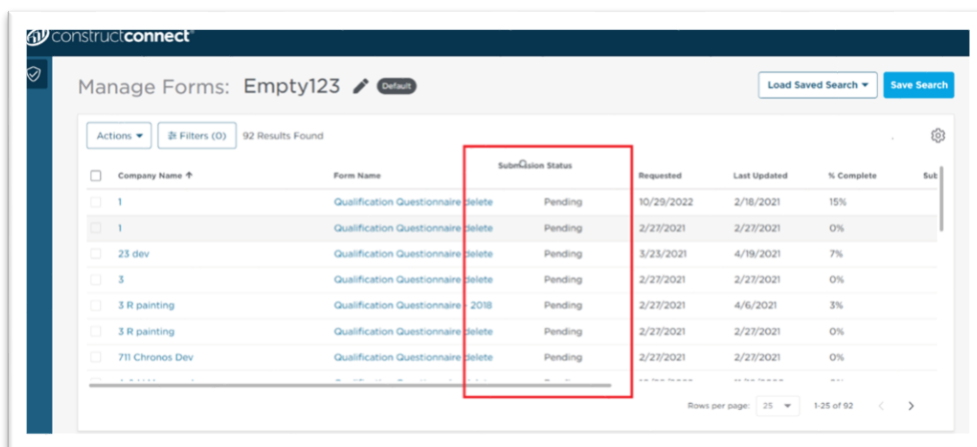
constructconnect

Manage Forms: Empty123 Default

Load Saved Search ▾ Save Search

Actions ▾ Filters (0) 92 Results Found

| | Company Name ↑ | Form Name | Submission Status | Requested | Last Updated | % Complete | Sub |
|---|---|---|---|---|---|---|---|
| | 1 | Qualification Questionnaire delete | Pending | 10/29/2022 | 2/18/2021 | 15% | |
| | 1 | Qualification Questionnaire delete | Pending | 2/27/2021 | 2/27/2021 | 0% | |
| | 23 dev | Qualification Questionnaire delete | Pending | 3/23/2021 | 4/19/2021 | 7% | |
| | 3 | Qualification Questionnaire delete | Pending | 2/27/2021 | 2/27/2021 | 0% | |
| | 3 R painting | Qualification Questionnaire - 2018 | Pending | 2/27/2021 | 4/6/2021 | 3% | |
| | 3 R painting | Qualification Questionnaire delete | Pending | 2/27/2021 | 2/27/2021 | 0% | |
| | 711 Chronos Dev | Qualification Questionnaire delete | Pending | 2/27/2021 | 2/27/2021 | 0% | |

Rows per page: 25 ▾ 1-25 of 92